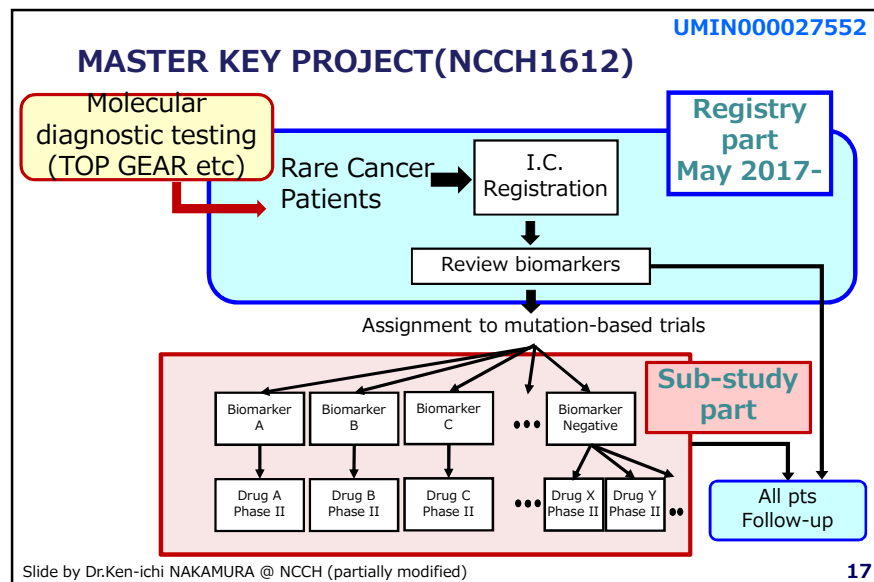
UMIN000027552

MASTER KEY PROJECT(NCCH1612)

Molecular diagnostic testing (TOP GEAR etc)

Registry part May 2017-

Rare Cancer Patients

I.C. Registration

Review biomarkers

Assignment to mutation-based trials

Sub-study part

Biomarker A

Biomarker B

Biomarker C

Biomarker Negative

Drug A Phase II

Drug B Phase II

Drug C Phase II

Drug X Phase II

Drug Y Phase II

All pts Follow-up

Slide by Dr.Ken-ichi NAKAMURA @ NCCH (partially modified)

17